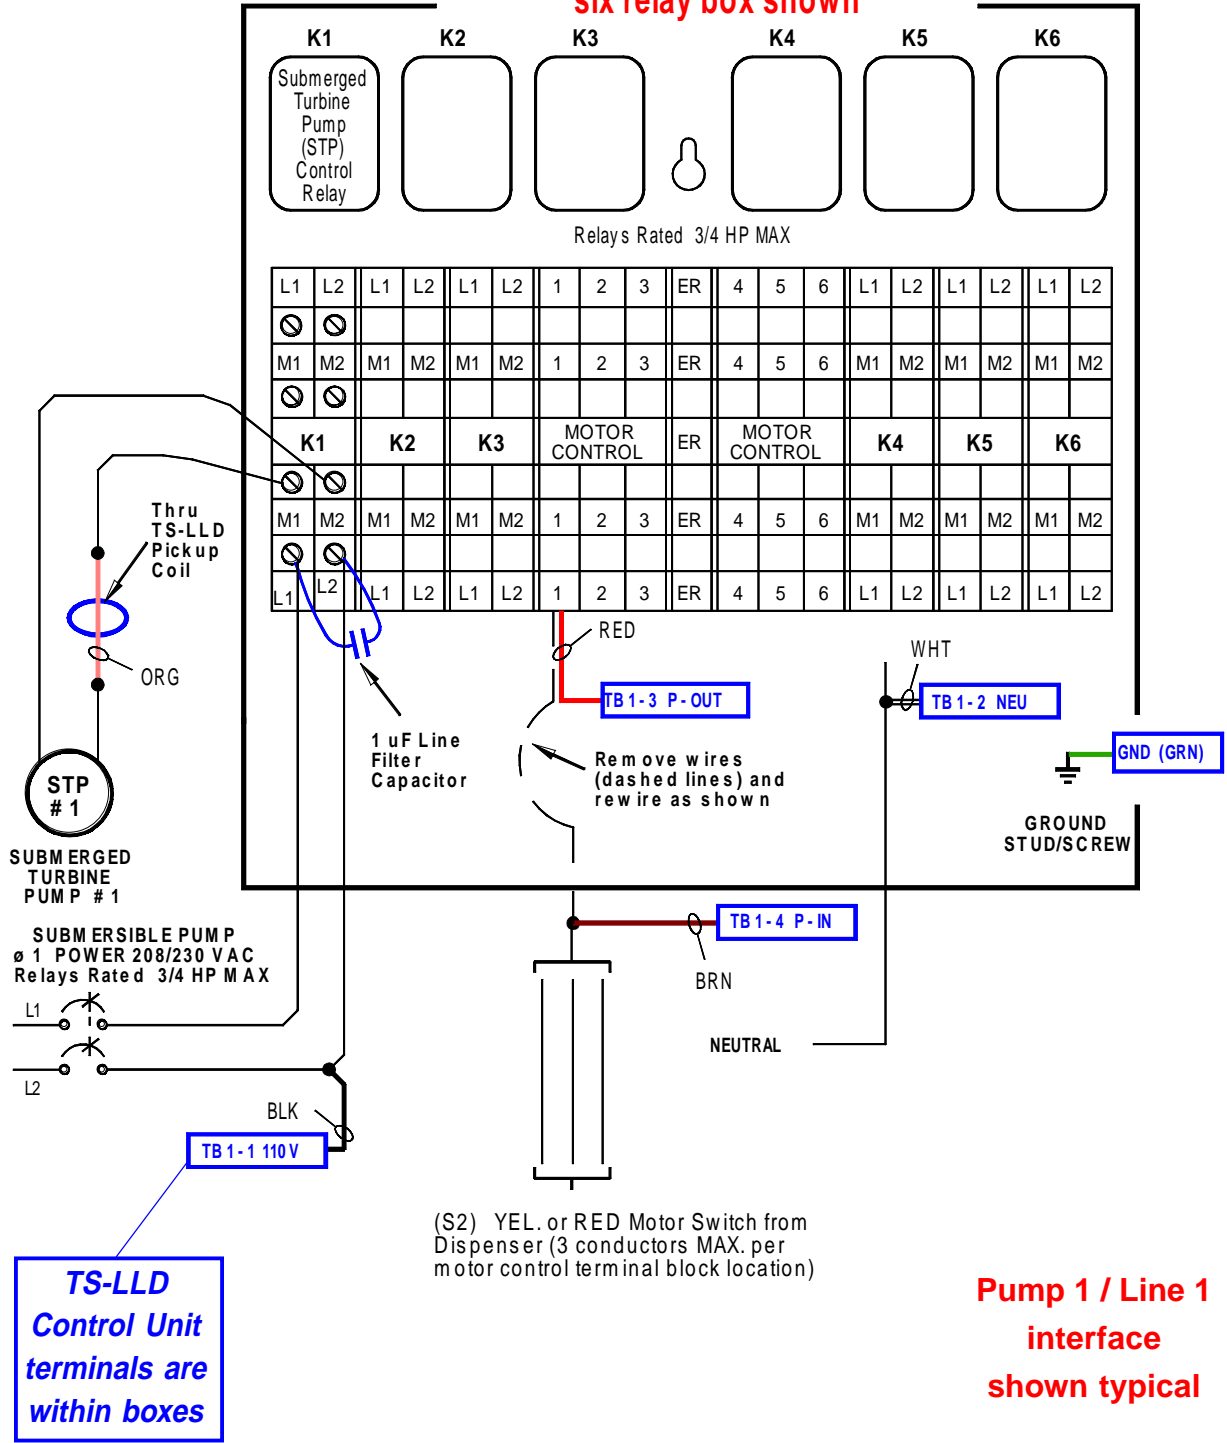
six relay box shown

K1 K2 K3 K4 K5 K6

Submerged Turbine Pump (STP) Control Relay

Relays Rated 3/4 HP MAX

| L1 | L2 | L1 | L2 | L1 | L2 | 1 | 2 | 3 | ER | 4 | 5 | 6 | L1 | L2 | L1 | L2 | L1 | L2 |
|---|---|---|---|---|---|---|---|---|---|---|---|---|---|---|---|---|---|---|
| M1 | M2 | M1 | M2 | M1 | M2 | 1 | 2 | 3 | ER | 4 | 5 | 6 | M1 | M2 | M1 | M2 | M1 | M2 |
| K1 | | K2 | | K3 | | MOTOR CONTROL | | | ER | MOTOR CONTROL | | | K4 | | K5 | | K6 | |
| M1 | M2 | M1 | M2 | M1 | M2 | 1 | 2 | 3 | ER | 4 | 5 | 6 | M1 | M2 | M1 | M2 | M1 | M2 |
| L1 | L2 | L1 | L2 | L1 | L2 | 1 | 2 | 3 | ER | 4 | 5 | 6 | L1 | L2 | L1 | L2 | L1 | L2 |

Thru TS-LLD Pickup Coil

ORG

STP # 1

SUBMERGED TURBINE PUMP # 1

1 uF Line Filter Capacitor

RED

TB1-3 P-OUT

Remove wires (dashed lines) and rewire as shown

WHT

TB1-2 NEU

GND (GRN)

GROUND STUD/SCREW

SUBMERSIBLE PUMP ø 1 POWER 208/230 VAC Relays Rated 3/4 HP MAX

L1

L2

TB1-4 P-IN

BRN

NEUTRAL

BLK

TB1-1 110V

TS-LLD Control Unit terminals are within boxes

(S2) YEL. or RED Motor Switch from Dispenser (3 conductors MAX. per motor control terminal block location)

Pump 1 / Line 1 interface shown typical